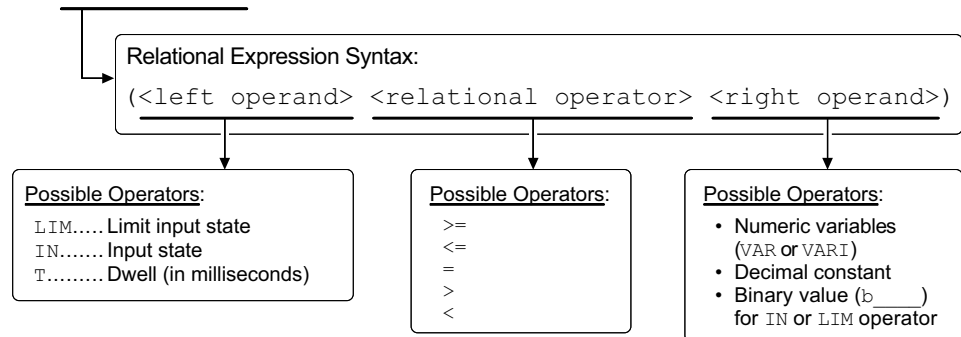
Relational Expression Syntax:

(<left operand> <relational operator> <right operand>)

Possible Operators:

LIM..... Limit input state
IN....... Input state
T......... Dwell (in milliseconds)

Possible Operators:

>=
<=
=
>
<

Possible Operators:

- Numeric variables (VAR or VARI)
- Decimal constant
- Binary value (b____) for IN or LIM operator